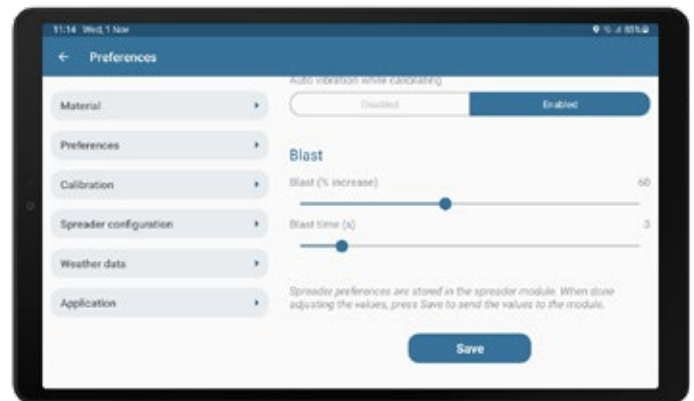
11:14 Wed, 1 Nov

←   Preferences

Material ▸

Preferences ▸

Calibration ▸

Spreader configuration ▸

Weather data ▸

Application ▸

Auto vibration while calibrating

Disabled | Enabled

Blast

Blast (% increase) 60

Blast time (s) 3

Spreader preferences are stored in the spreader module. When done adjusting the values, press Save to send the values to the module.

Save